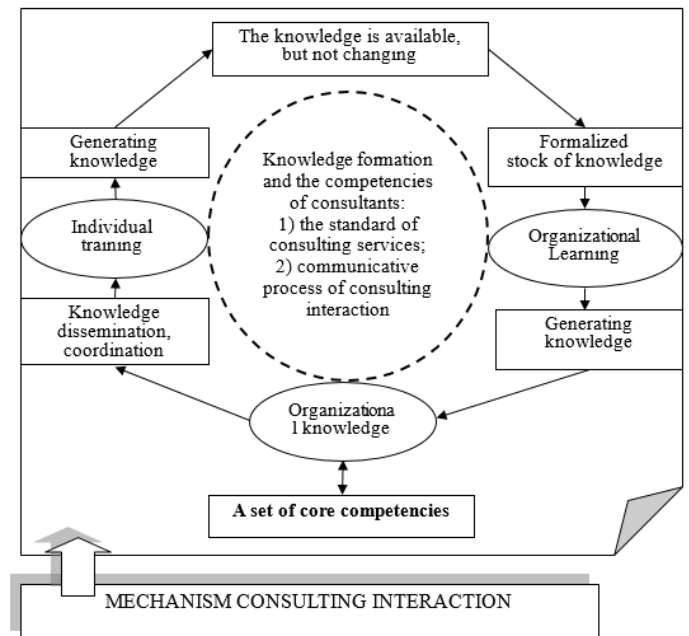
The knowledge is available, but not changing

Generating knowledge

Formalized stock of knowledge

Knowledge formation and the competencies of consultants:
1) the standard of consulting services;
2) communicative process of consulting interaction

Individual training

Organizational Learning

Knowledge dissemination, coordination

Generating knowledge

Organizationa l knowledge

A set of core competencies

MECHANISM CONSULTING INTERACTION